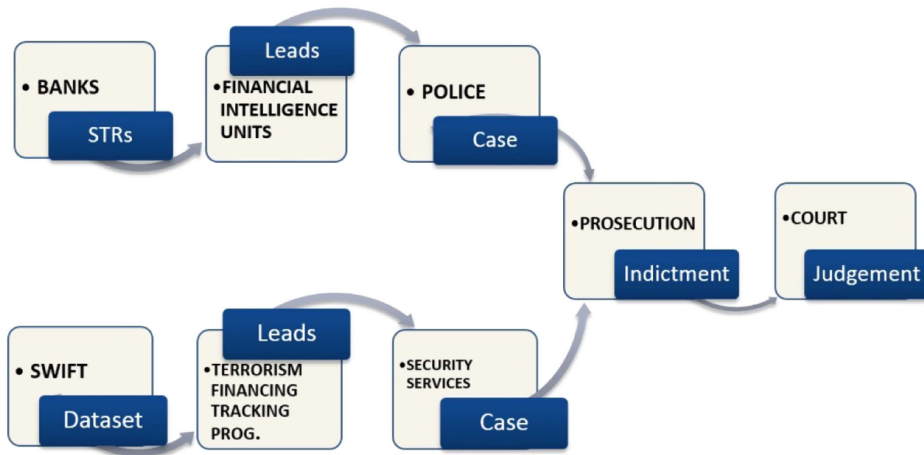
• BANKS

STRs

Leads

•FINANCIAL INTELLIGENCE UNITS

• POLICE

Case

•PROSECUTION

Indictment

•COURT

Judgement

• SWIFT

Dataset

Leads

•TERRORISM FINANCING TRACKING PROG.

•SECURITY SERVICES

Case